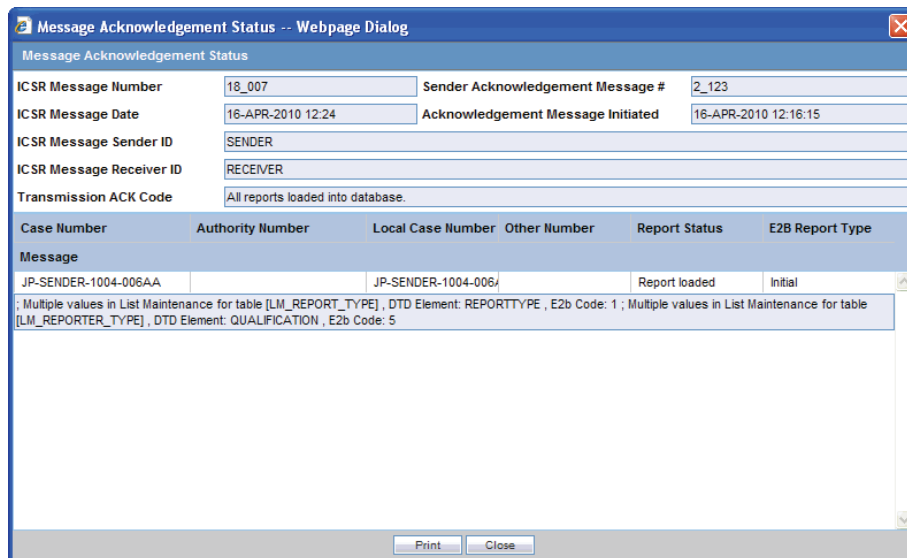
Message Acknowledgement Status -- Webpage Dialog

Message Acknowledgement Status

ICSR Message Number 18_007 Sender Acknowledgement Message # 2_123

ICSR Message Date 16-APR-2010 12:24 Acknowledgement Message Initiated 16-APR-2010 12:16:15

ICSR Message Sender ID SENDER

ICSR Message Receiver ID RECEIVER

Transmission ACK Code All reports loaded into database.

| Case Number | Authority Number | Local Case Number | Other Number | Report Status | E2B Report Type |
|---|---|---|---|---|---|
| Message | | | | | |
| JP-SENDER-1004-006AA | | JP-SENDER-1004-006/ | | Report loaded | Initial |

; Multiple values in List Maintenance for table [LM_REPORT_TYPE] , DTD Element: REPORTTYPE , E2b Code: 1 ; Multiple values in List Maintenance for table [LM_REPORTER_TYPE] , DTD Element: QUALIFICATION , E2b Code: 5

Print Close